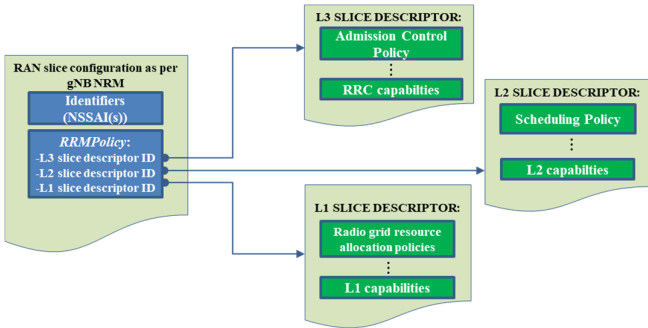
RAN slice configuration as per gNB NRM

Identifiers (NSSAI(s))

RRMPolicy:
-L3 slice descriptor ID
-L2 slice descriptor ID
-L1 slice descriptor ID

L3 SLICE DESCRIPTOR:

Admission Control Policy

⋮

RRC capabilities

L2 SLICE DESCRIPTOR:

Scheduling Policy

⋮

L2 capabilities

L1 SLICE DESCRIPTOR:

Radio grid resource allocation policies

⋮

L1 capabilities